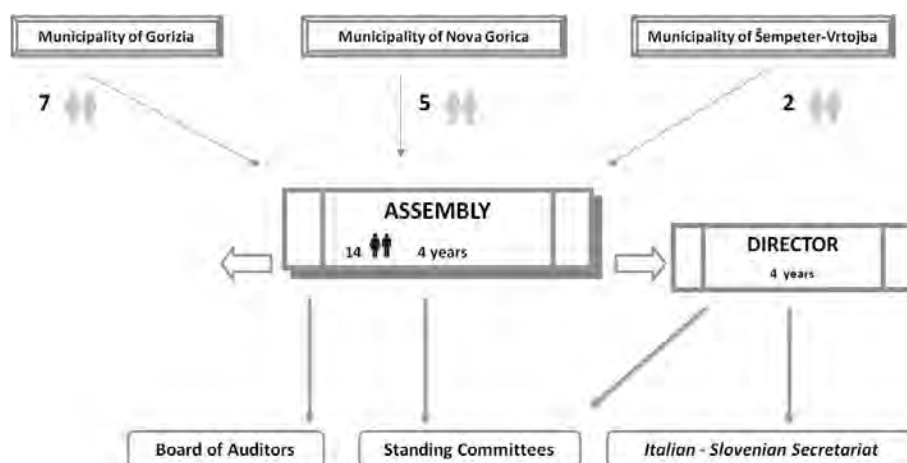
Municipality of Gorizia

Municipality of Nova Gorica

Municipality of Šempeter-Vrtojba

7

5

2

ASSEMBLY

14

4 years

DIRECTOR

4 years

Board of Auditors

Standing Committees

*Italian - Slovenian Secretariat*